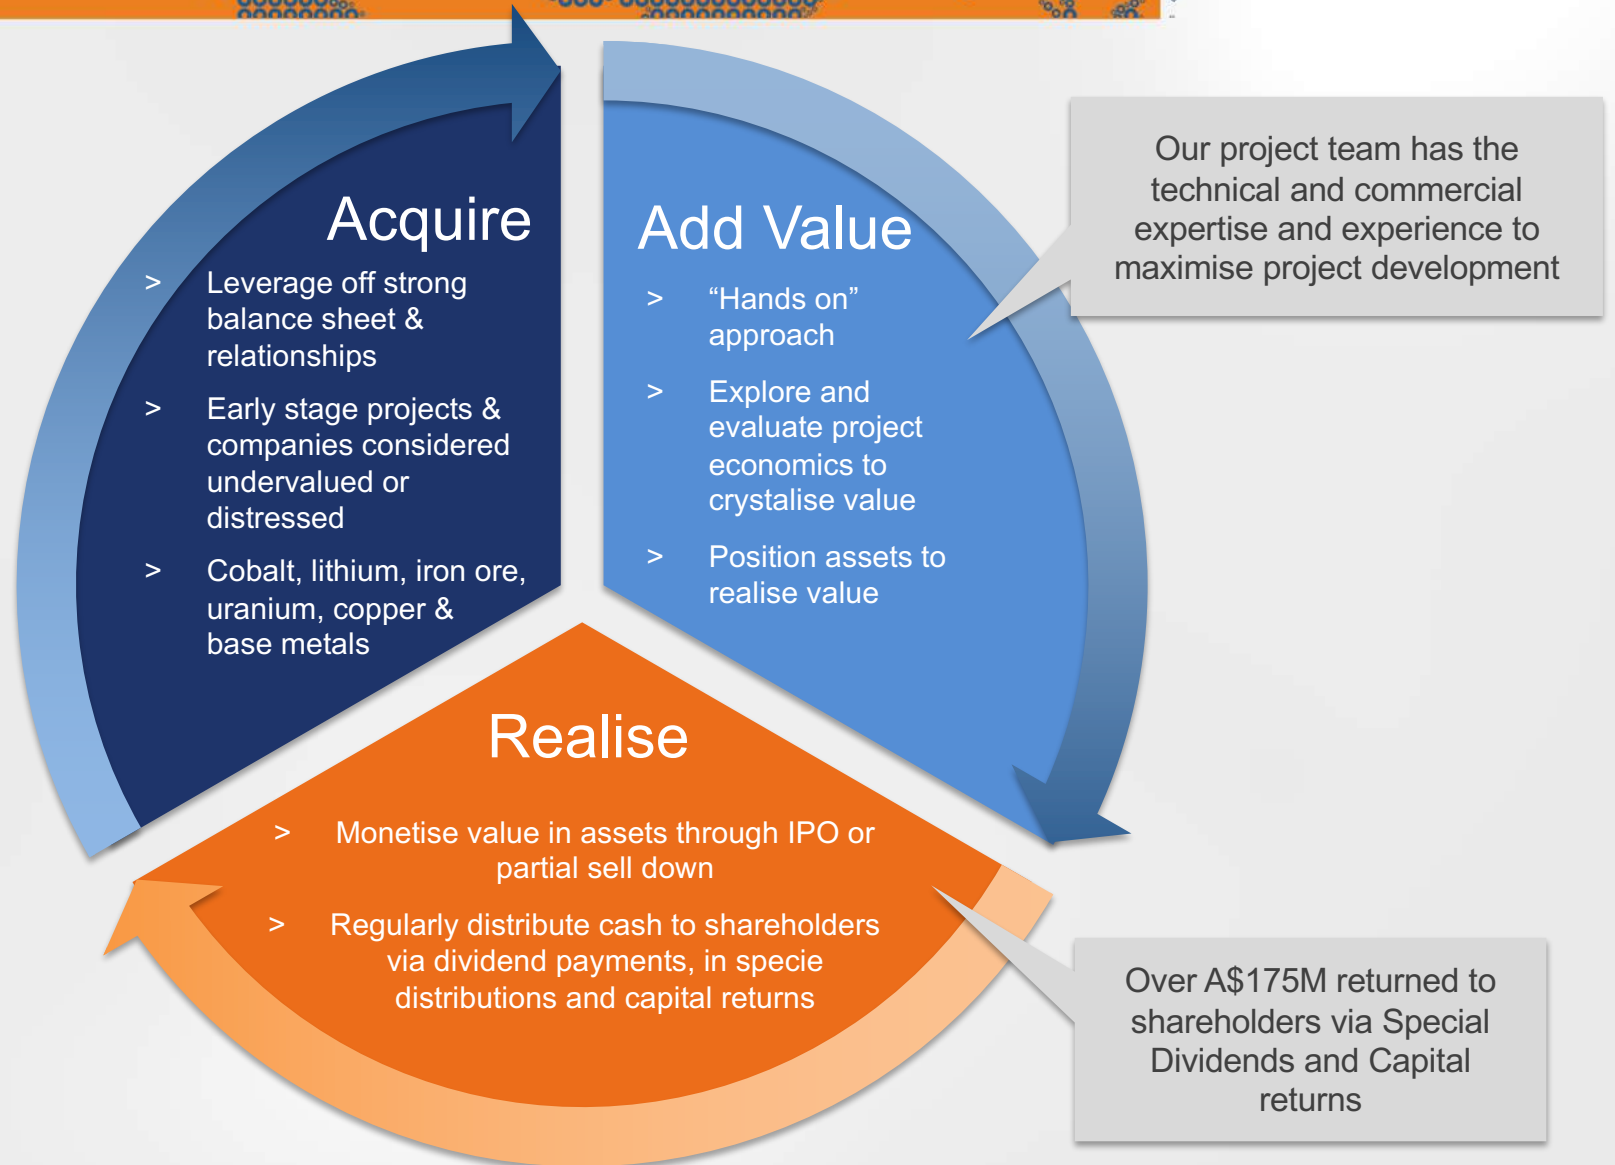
Acquire

> Leverage off strong balance sheet & relationships

> Early stage projects & companies considered undervalued or distressed

> Cobalt, lithium, iron ore, uranium, copper & base metals

Add Value

> “Hands on” approach

> Explore and evaluate project economics to crystalise value

> Position assets to realise value

Our project team has the technical and commercial expertise and experience to maximise project development

Realise

> Monetise value in assets through IPO or partial sell down

> Regularly distribute cash to shareholders via dividend payments, in specie distributions and capital returns

Over A$175M returned to shareholders via Special Dividends and Capital returns